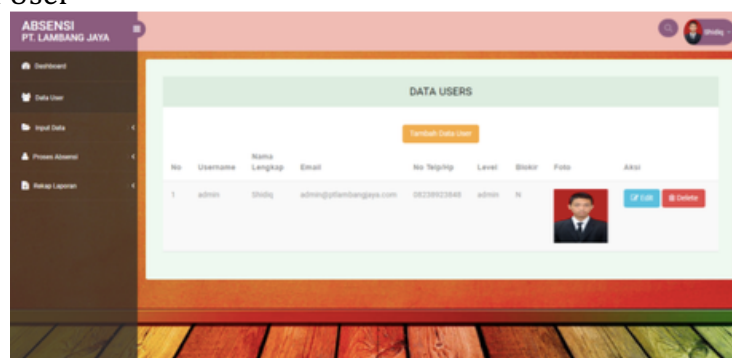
User

ABSENSI
PT. LAMBANG JAYA

Shidiq

Dashboard
Data User
Input Data
Proses Absensi
Rekap Laporan

DATA USERS

Tambah Data User

| No | Username | Nama Lengkap | Email | No Telp/Hp | Level | Blokir | Foto | Aksi |
|---|---|---|---|---|---|---|---|---|
| 1 | admin | Shidiq | admin@ptlambangjaya.com | 08239023849 | admin | N | | Edit Delete |